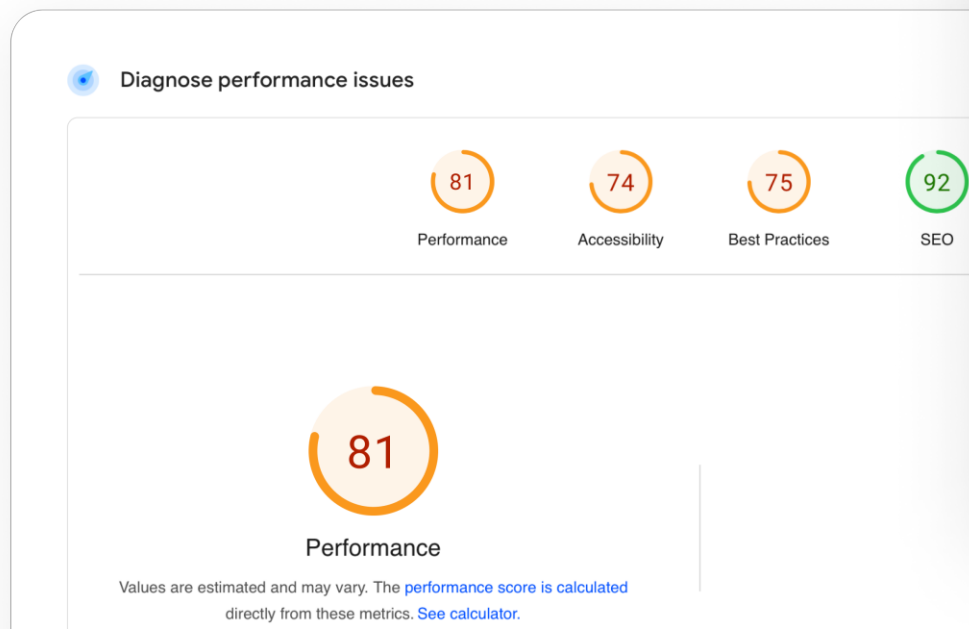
Diagnose performance issues

81
Performance

74
Accessibility

75
Best Practices

92
SEO

81

Performance

Values are estimated and may vary. The performance score is calculated directly from these metrics. See calculator.